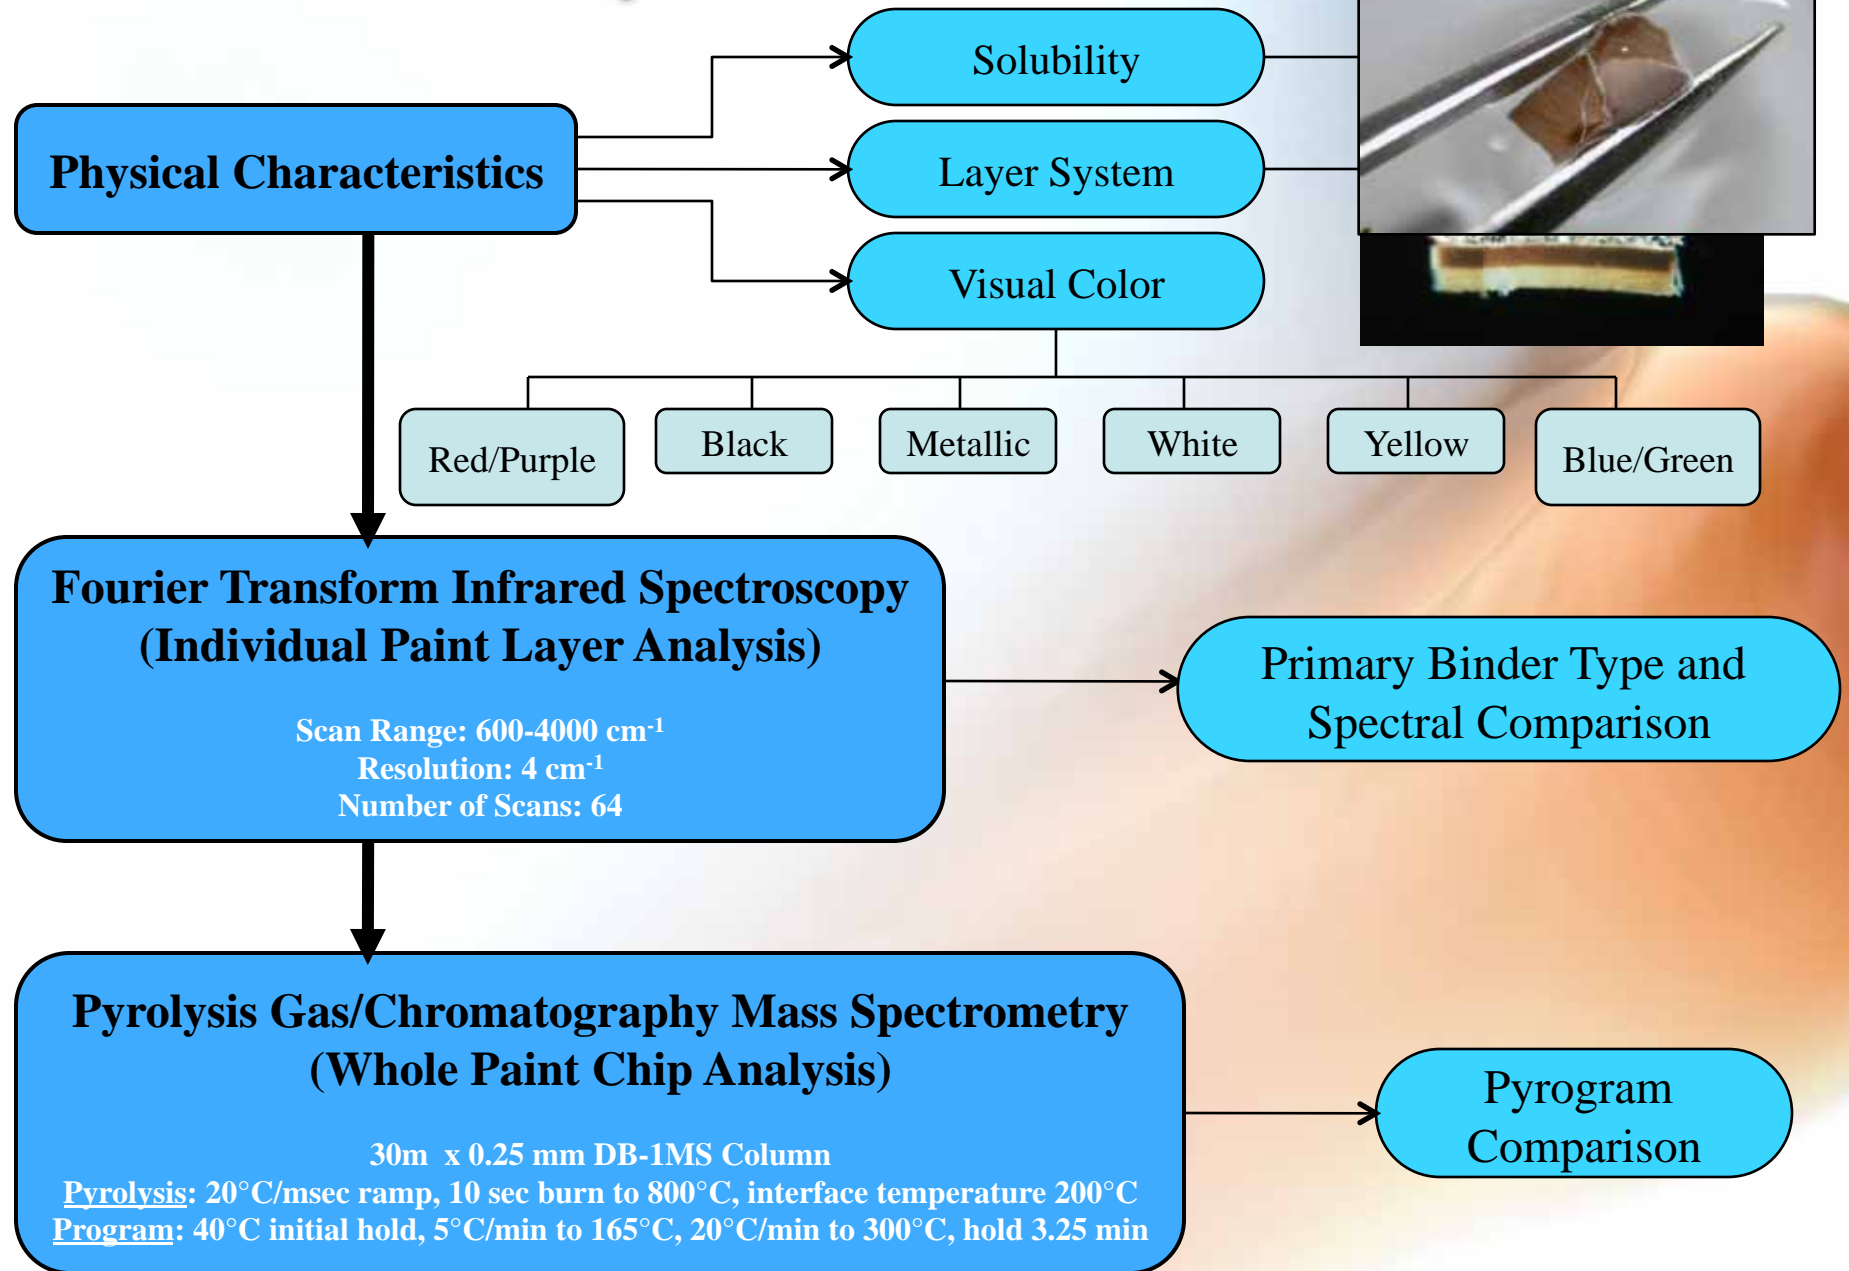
Physical Characteristics

Solubility

Layer System

Visual Color

Red/Purple

Black

Metallic

White

Yellow

Blue/Green

Fourier Transform Infrared Spectroscopy (Individual Paint Layer Analysis)

Scan Range: 600-4000 cm$^{-1}$
Resolution: 4 cm$^{-1}$
Number of Scans: 64

Primary Binder Type and Spectral Comparison

Pyrolysis Gas/Chromatography Mass Spectrometry (Whole Paint Chip Analysis)

30m x 0.25 mm DB-1MS Column
Pyrolysis: 20°C/msec ramp, 10 sec burn to 800°C, interface temperature 200°C
Program: 40°C initial hold, 5°C/min to 165°C, 20°C/min to 300°C, hold 3.25 min

Pyrogram Comparison